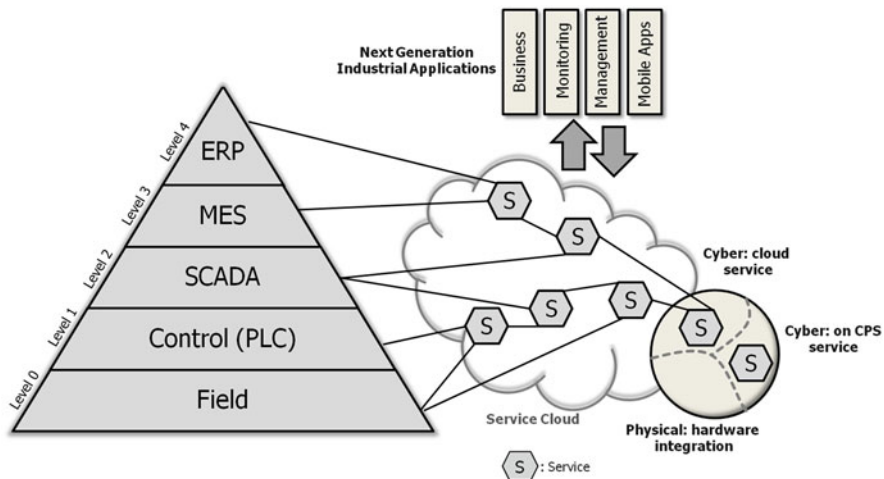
Next Generation Industrial Applications

Business

Monitoring

Management

Mobile Apps

Level 4

ERP

Level 3

MES

Level 2

SCADA

Level 1

Control (PLC)

Level 0

Field

S

S

S

S

S

S

S

Cyber: cloud service

Cyber: on CPS service

Service Cloud

Physical: hardware integration

S : Service